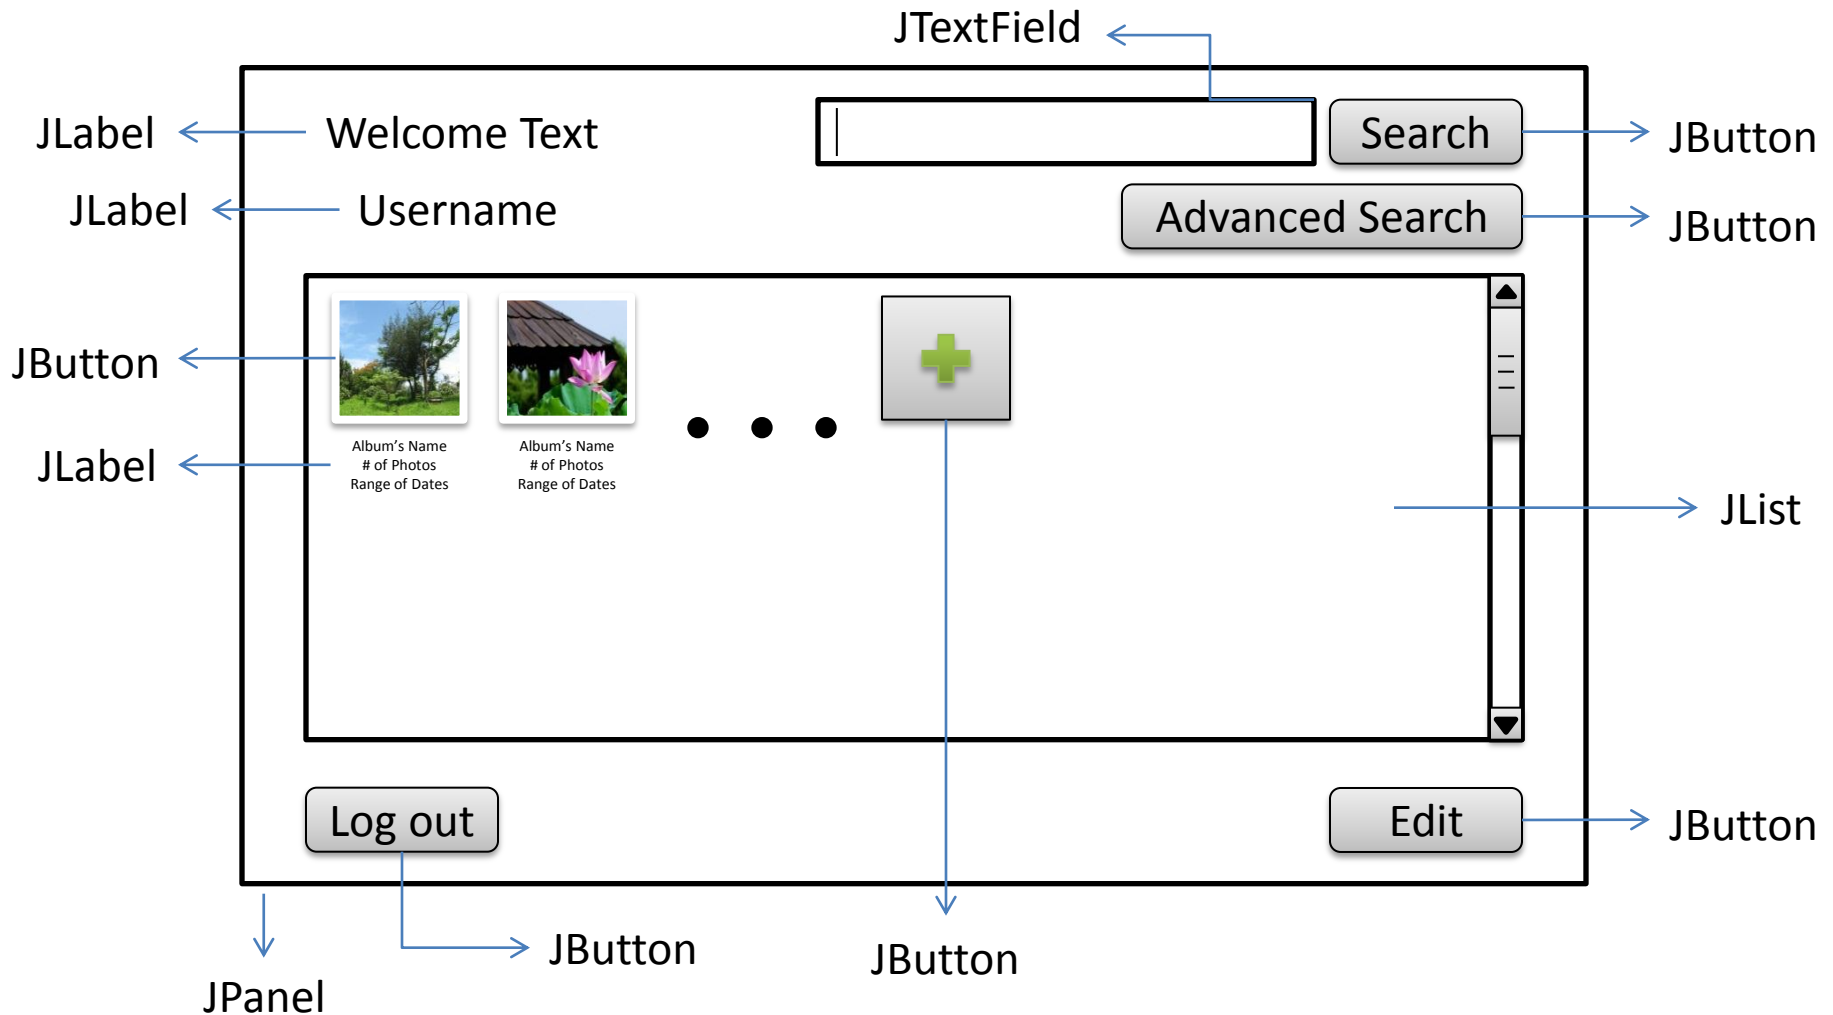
JTextField

JLabel Welcome Text

Search JButton

JLabel Username

Advanced Search JButton

JButton

JLabel

Album's Name
# of Photos
Range of Dates

Album's Name
# of Photos
Range of Dates

JList

Log out

Edit JButton

JPanel

JButton

JButton